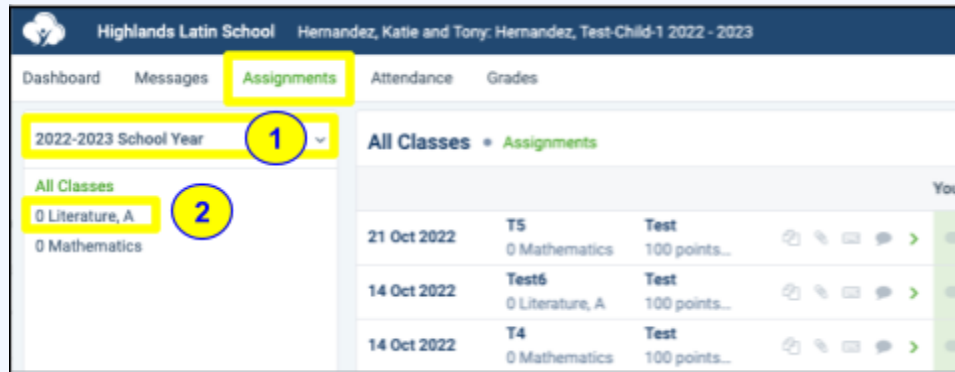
Highlands Latin School Hernandez, Katie and Tony: Hernandez, Test-Child-1 2022 - 2023

Dashboard Messages Assignments Attendance Grades

2022-2023 School Year 1

All Classes
0 Literature, A 2
0 Mathematics

All Classes • Assignments

You

| | | | |
|---|---|---|---|
| 21 Oct 2022 | T5 0 Mathematics | Test 100 points... | > |
| 14 Oct 2022 | Test6 0 Literature, A | Test 100 points... | > |
| 14 Oct 2022 | T4 0 Mathematics | Test 100 points... | > |